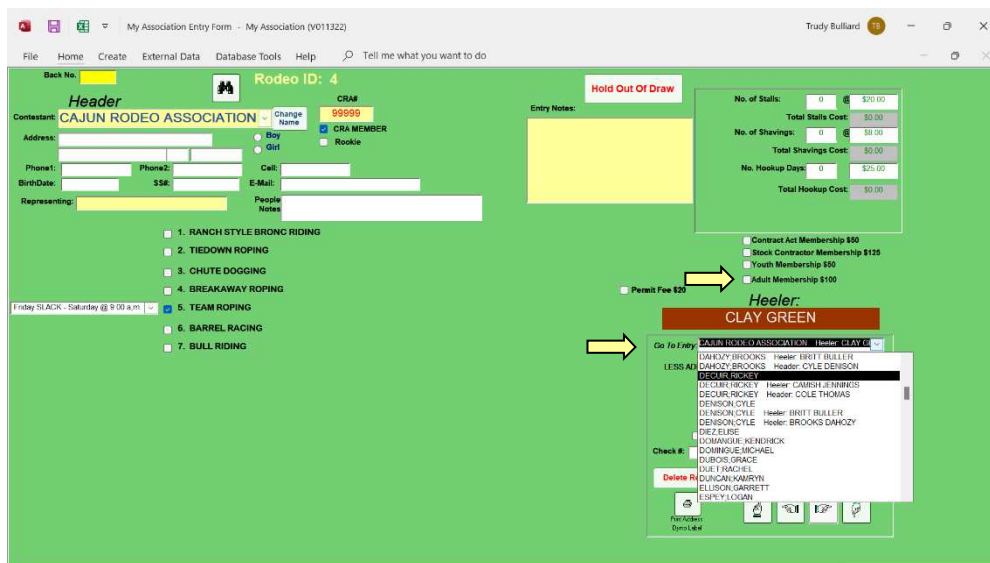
My Association Entry Form - My Association (V011322)

Trudy Bulliard TB

File Home Create External Data Database Tools Help Tell me what you want to do

Back No.

Rodeo ID: 4

Header

Contestant: CAJUN RODEO ASSOCIATION

Change Name

CRA#
99999

CRA MEMBER
Rookie

Address:

Boy
Girl

Phone1: Phone2: Cell:
BirthDate: SS#: E-Mail:
Representing: People Notes

Hold Out Of Draw

Entry Notes:

No. of Stalls: 0 @ $20.00
Total Stalls Cost: $0.00
No. of Shavings: 0 @ $8.00
Total Shavings Cost: $0.00
No. Hookup Days: 0 $25.00
Total Hookup Cost: $0.00

1. RANCH STYLE BRONC RIDING
2. TIEDOWN ROPING
3. CHUTE DOGGING
4. BREAKAWAY ROPING
Friday SLACK - Saturday @ 9:00 a.m.
5. TEAM ROPING
6. BARREL RACING
7. BULL RIDING

Contract Act Membership $50
Stock Contractor Membership $125
Youth Membership $50
Adult Membership $100

Permit Fee $20

Heeler:
CLAY GREEN

Go To Entry CAJUN RODEO ASSOCIATION Heeler: CLAY G
DAHOZY;BROOKS Heeler: BRITT BULLER
DAHOZY;BROOKS Header: CYLE DENISON
DECUIR;RICKEY
DECUIR;RICKEY Heeler: CAMISH JENNINGS
DECUIR;RICKEY Header: COLE THOMAS
DENISON;CYLE
DENISON;CYLE Heeler: BRITT BULLER
DENISON;CYLE Heeler: BROOKS DAHOZY
DIEZ;ELISE
DOMANGUE;KENDRICK
DOMINGUE;MICHAEL
DUBOIS;GRACE
DUET;RACHEL
DUNCAN;KAMRYN
ELLISON;GARRETT
ESPEY;LOGAN

LESS AD
Check #:
Delete R

Print Address Dymo Label